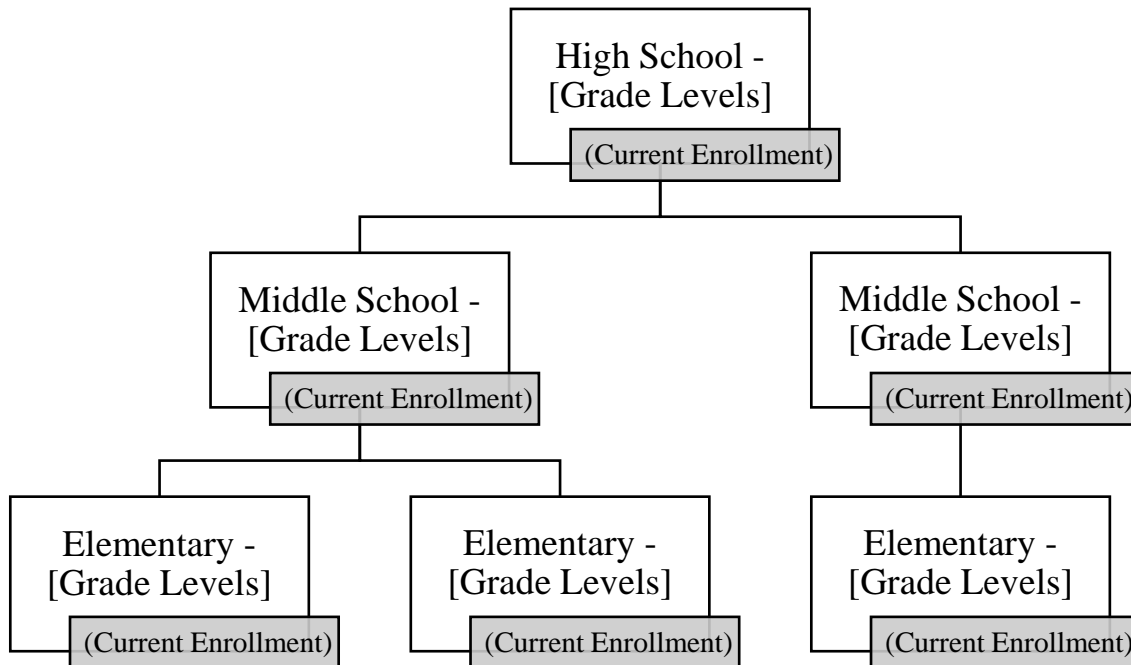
High School - [Grade Levels]

(Current Enrollment)

Middle School - [Grade Levels]

(Current Enrollment)

Middle School - [Grade Levels]

(Current Enrollment)

Elementary - [Grade Levels]

(Current Enrollment)

Elementary - [Grade Levels]

(Current Enrollment)

Elementary - [Grade Levels]

(Current Enrollment)